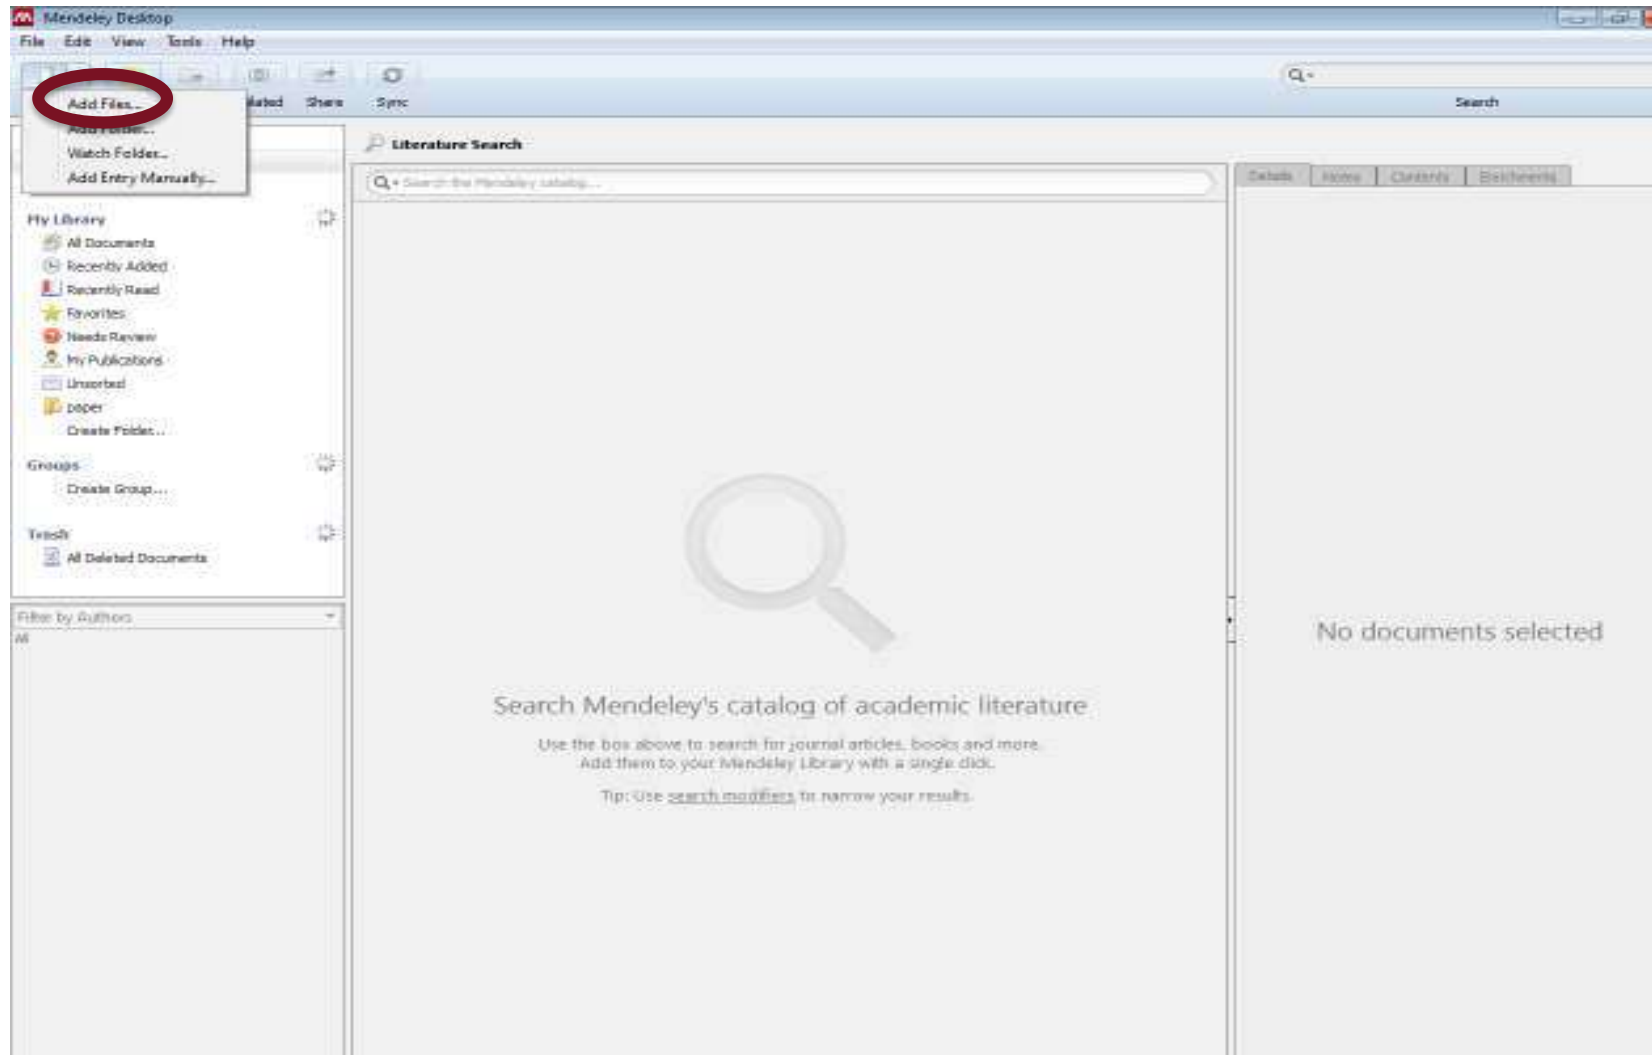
Mendeley Desktop
File Edit View Tools Help

Add Files...
Add Folder...
Watch Folder...
Add Entry Manually...

lated Share Sync

Search

Literature Search

Search the Mendeley catalog...

Details Notes Contents Enrichments

My Library
All Documents
Recently Added
Recently Read
Favorites
Needs Review
My Publications
Unsorted
paper
Create Folder...

Groups
Create Group...

Trash
All Deleted Documents

Filter by Authors
All

Search Mendeley's catalog of academic literature

Use the box above to search for journal articles, books and more.
Add them to your Mendeley Library with a single click.

Tip: Use search modifiers to narrow your results.

No documents selected